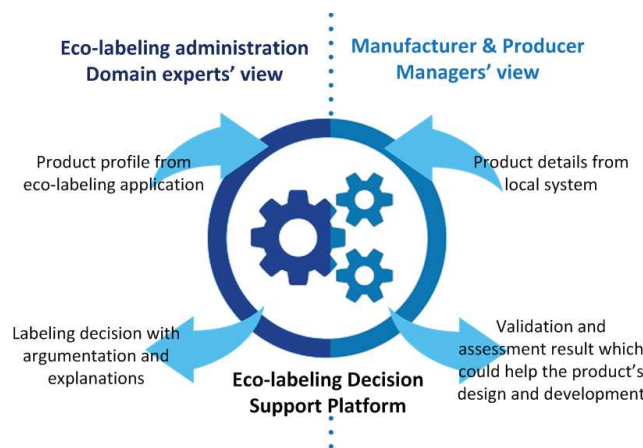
Eco-labeling administration
Domain experts' view

Manufacturer & Producer
Managers' view

Product profile from eco-labeling application

Product details from local system

Labeling decision with argumentation and explanations

Validation and assessment result which could help the product's design and development

Eco-labeling Decision Support Platform